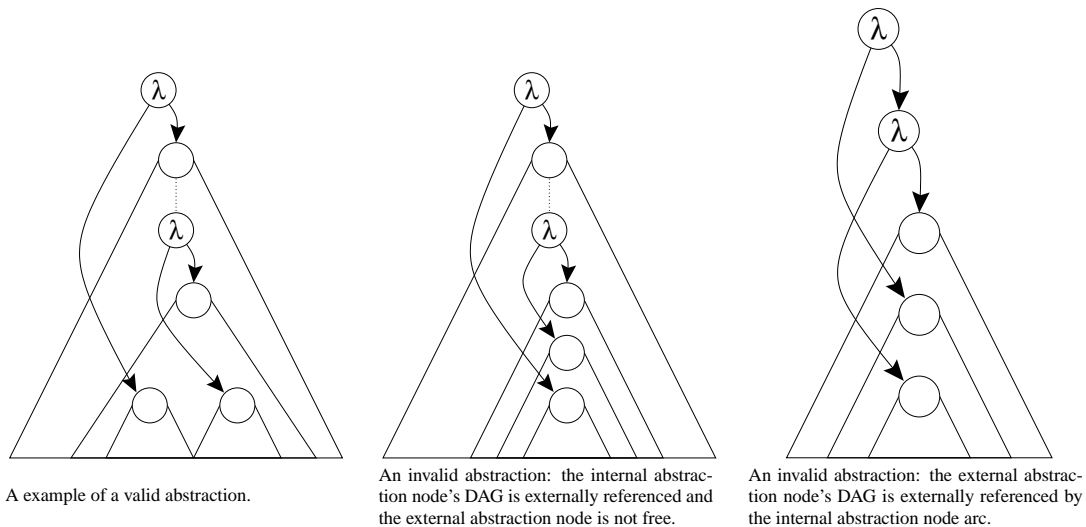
λ

λ

A example of a valid abstraction.

λ

λ

An invalid abstraction: the internal abstraction node's DAG is externally referenced and the external abstraction node is not free.

λ

λ

An invalid abstraction: the external abstraction node's DAG is externally referenced by the internal abstraction node arc.